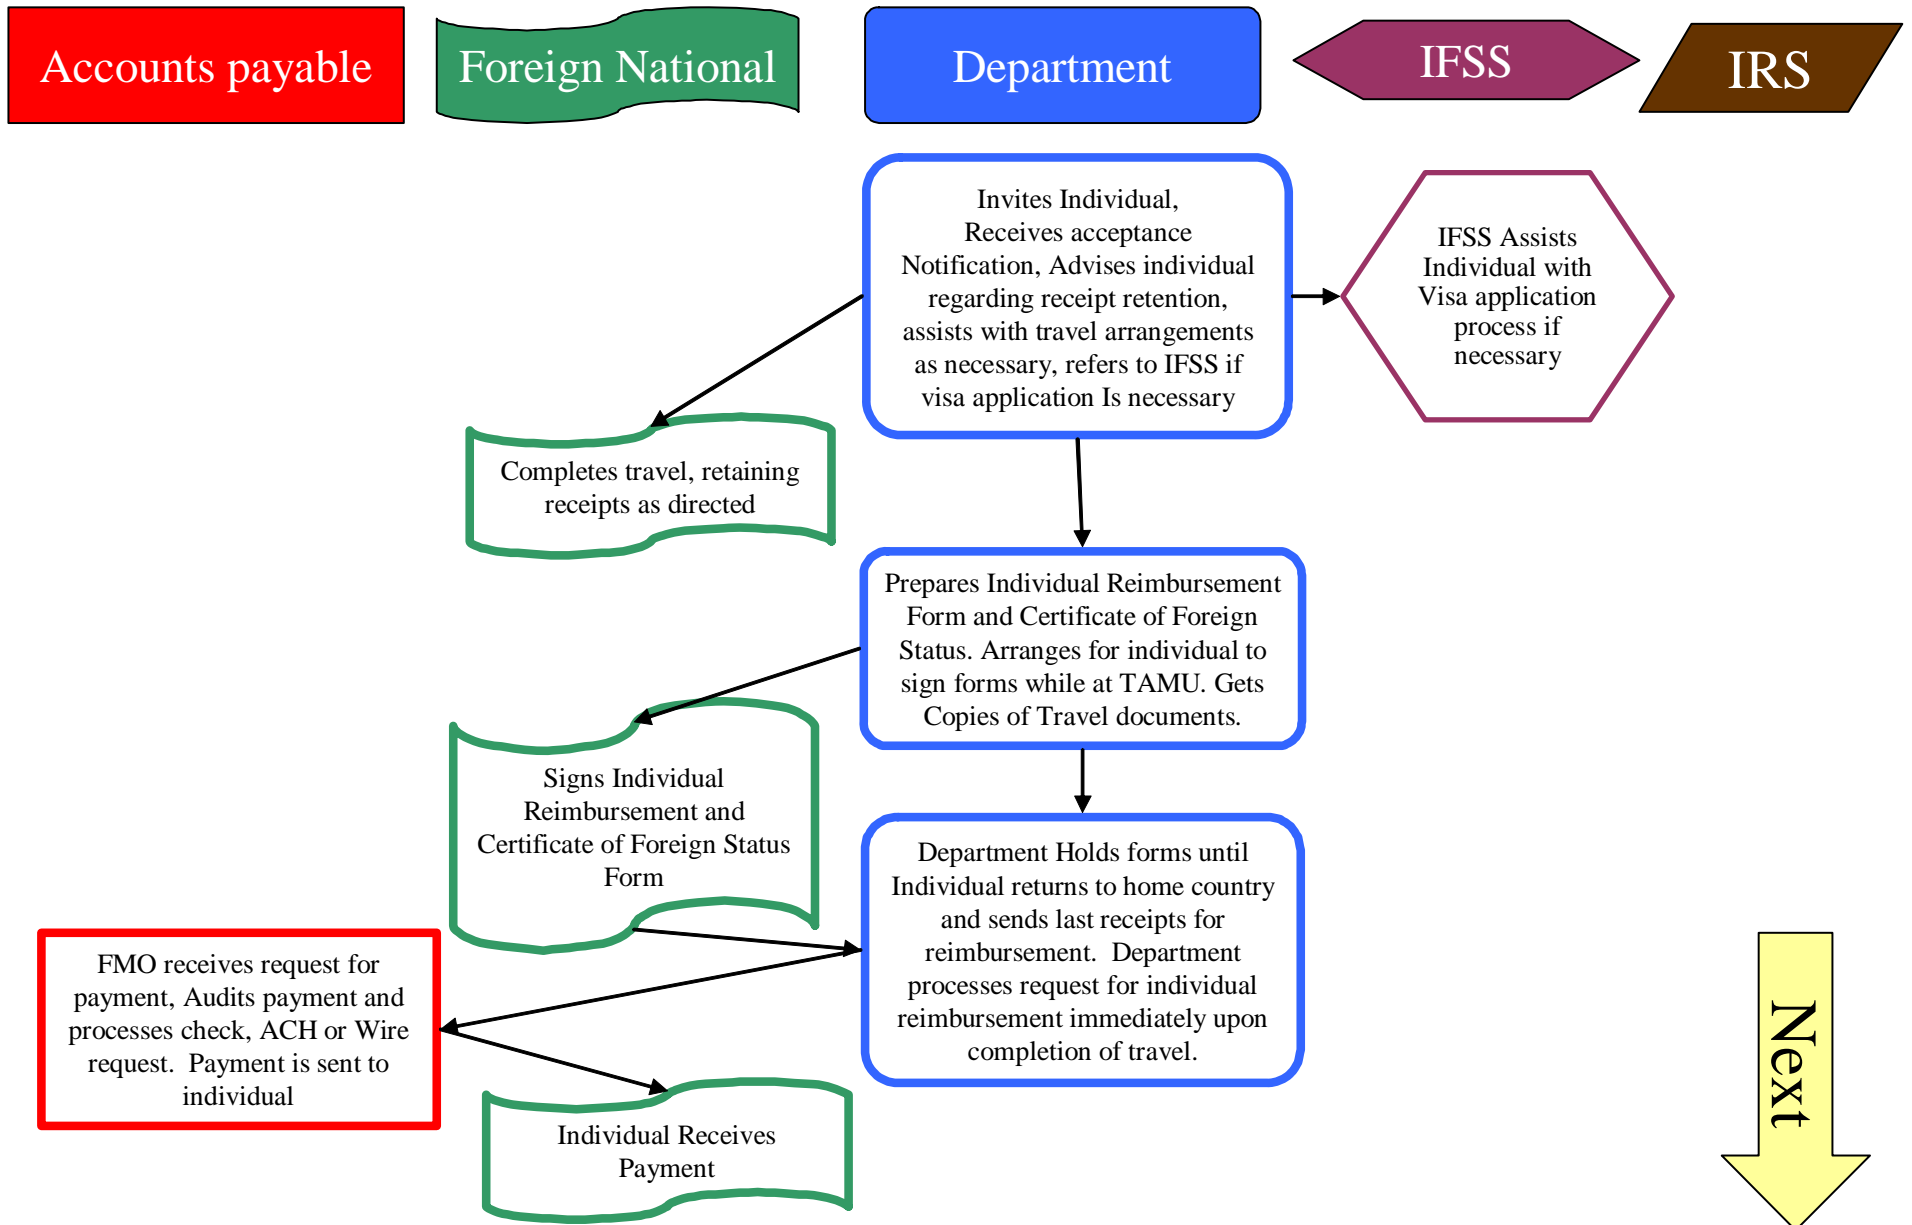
Accounts payable

Foreign National

Department

IFSS

IRS

Invites Individual, Receives acceptance Notification, Advises individual regarding receipt retention, assists with travel arrangements as necessary, refers to IFSS if visa application Is necessary

IFSS Assists Individual with Visa application process if necessary

Completes travel, retaining receipts as directed

Prepares Individual Reimbursement Form and Certificate of Foreign Status. Arranges for individual to sign forms while at TAMU. Gets Copies of Travel documents.

Signs Individual Reimbursement and Certificate of Foreign Status Form

Department Holds forms until Individual returns to home country and sends last receipts for reimbursement. Department processes request for individual reimbursement immediately upon completion of travel.

FMO receives request for payment, Audits payment and processes check, ACH or Wire request. Payment is sent to individual

Individual Receives Payment

Next